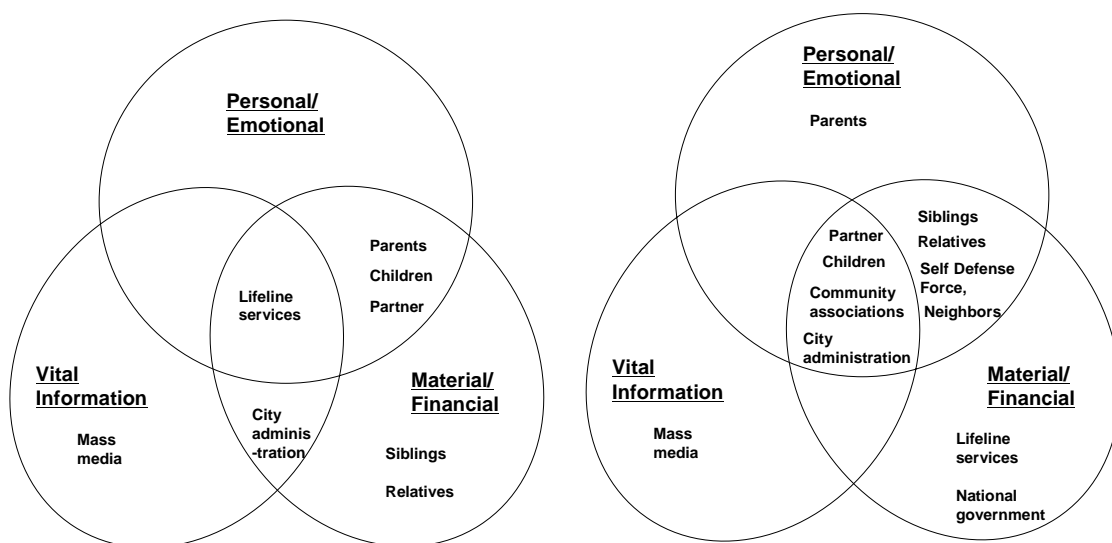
Personal/ Emotional

Parents

Children

Partner

Lifeline services

Vital Information

Mass media

City adminis-tration

Material/ Financial

Siblings

Relatives

Personal/ Emotional

Parents

Siblings

Relatives

Self Defense Force, Neighbors

Partner

Children

Community associations

City administration

Vital Information

Mass media

Material/ Financial

Lifeline services

National government